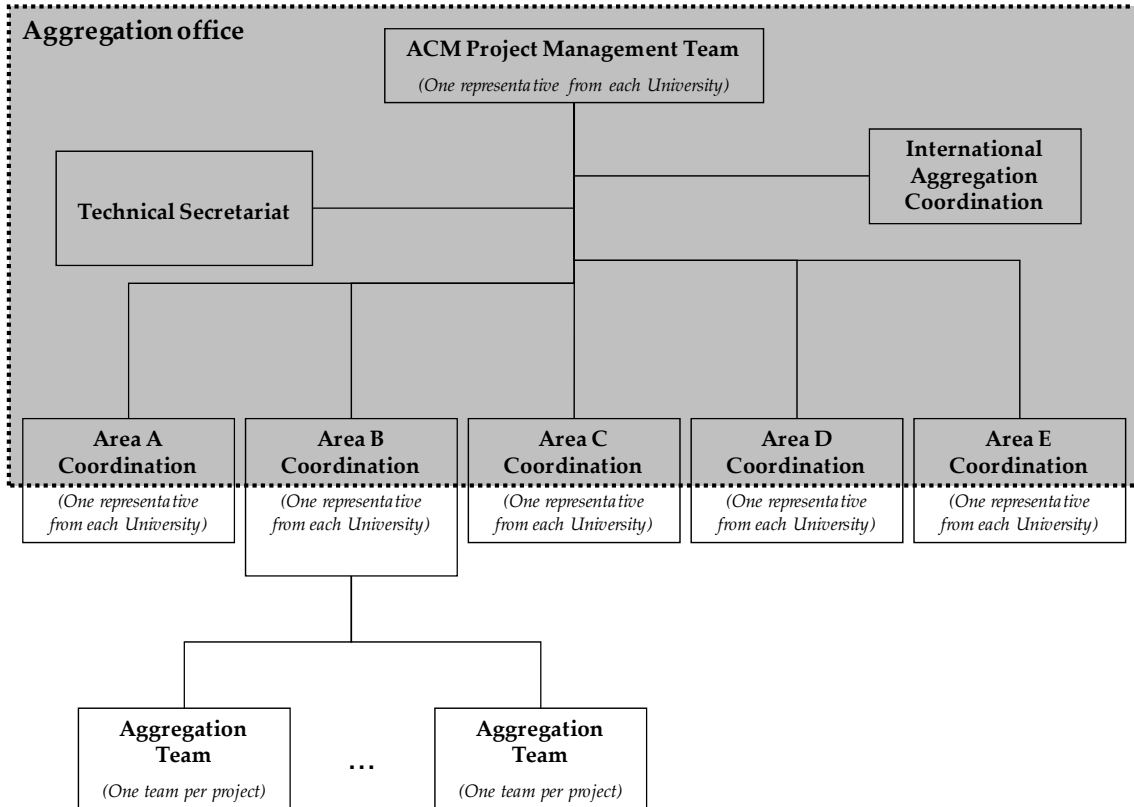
Aggregation office

ACM Project Management Team
(One representative from each University)

Technical Secretariat

International Aggregation Coordination

Area A Coordination
(One representative from each University)

Area B Coordination
(One representative from each University)

Area C Coordination
(One representative from each University)

Area D Coordination
(One representative from each University)

Area E Coordination
(One representative from each University)

Aggregation Team
(One team per project)

...

Aggregation Team
(One team per project)